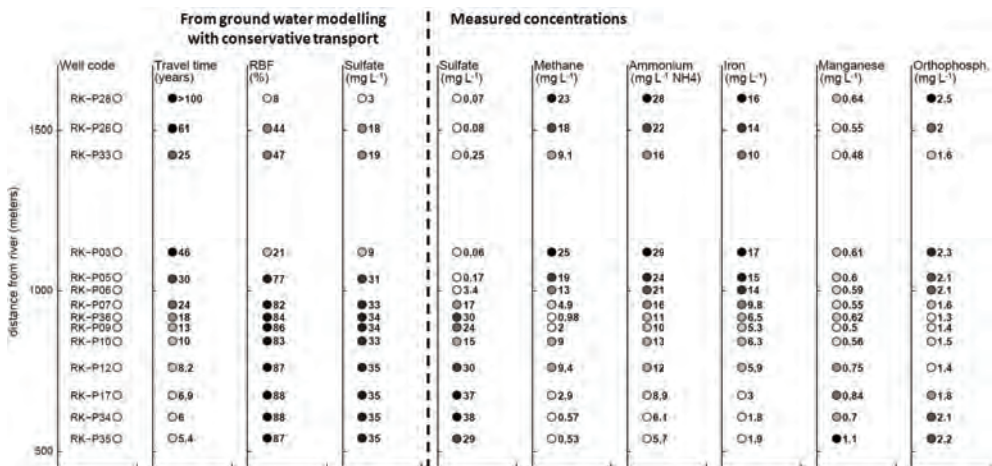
From ground water modelling with conservative transport

Measured concentrations

| Well code | Travel time (years) | RBF (%) | Sulfate (mg L⁻¹) | Sulfate (mg L⁻¹) | Methane (mg L⁻¹) | Ammonium (mg L⁻¹ NH4) | Iron (mg L⁻¹) | Manganese (mg L⁻¹) | Orthophosph. (mg L⁻¹) |
|---|---|---|---|---|---|---|---|---|---|
| RK-P28 | >100 | 8 | 3 | 0.07 | 23 | 28 | 16 | 0.64 | 2.5 |
| RK-P26 | 61 | 44 | 18 | 0.08 | 18 | 22 | 14 | 0.55 | 2 |
| RK-P33 | 25 | 47 | 19 | 0.25 | 9.1 | 16 | 10 | 0.48 | 1.6 |
| RK-P03 | 46 | 21 | 9 | 0.06 | 25 | 29 | 17 | 0.61 | 2.3 |
| RK-P05 | 30 | 77 | 31 | 0.17 | 19 | 24 | 15 | 0.6 | 2.1 |
| RK-P06 | | | | 3.4 | 13 | 21 | 14 | 0.59 | 2.1 |
| RK-P07 | 24 | 82 | 33 | 17 | 4.9 | 16 | 9.8 | 0.55 | 1.6 |
| RK-P36 | 18 | 84 | 34 | 30 | 0.98 | 11 | 6.5 | 0.62 | 1.3 |
| RK-P09 | 13 | 86 | 34 | 24 | 2 | 10 | 5.3 | 0.5 | 1.4 |
| RK-P10 | 10 | 83 | 33 | 15 | 9 | 13 | 6.3 | 0.56 | 1.5 |
| RK-P12 | 8.2 | 87 | 35 | 30 | 9.4 | 12 | 5.9 | 0.75 | 1.4 |
| RK-P17 | 6.9 | 88 | 35 | 37 | 2.9 | 8.9 | 3 | 0.84 | 1.8 |
| RK-P34 | 6 | 88 | 35 | 38 | 0.57 | 6.1 | 1.8 | 0.7 | 2.1 |
| RK-P35 | 5.4 | 87 | 35 | 29 | 0.53 | 5.7 | 1.9 | 1.1 | 2.2 |

distance from river (meters)
1500
1000
500